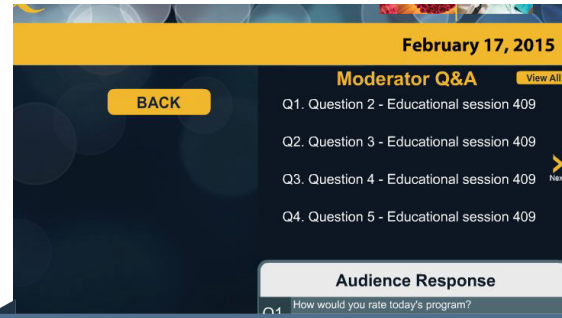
February 17, 2015

Moderator Q&A

View All

BACK

Q1. Question 2 - Educational session 409

Q2. Question 3 - Educational session 409

Q3. Question 4 - Educational session 409

Q4. Question 5 - Educational session 409

Nex

Audience Response

Q1 How would you rate today's program?